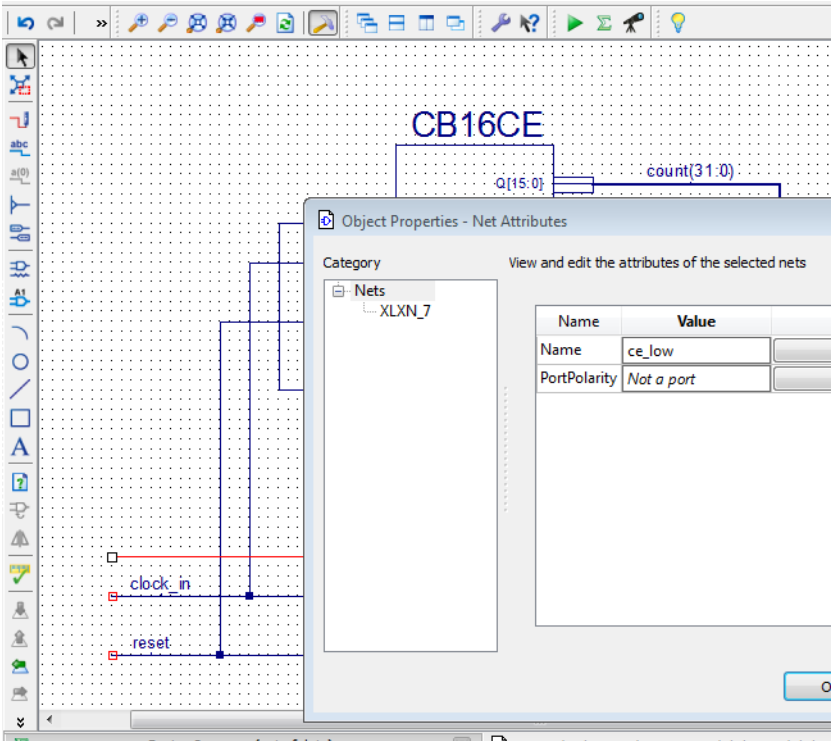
CB16CE

Q[15:0]

count(31:0)

Object Properties - Net Attributes

Category

Nets

XLXN_7

View and edit the attributes of the selected nets

| Name | Value |
|---|---|
| Name | ce_low |
| PortPolarity | Not a port |

clock_in

reset

abc

a(0)

A1

A

O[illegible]